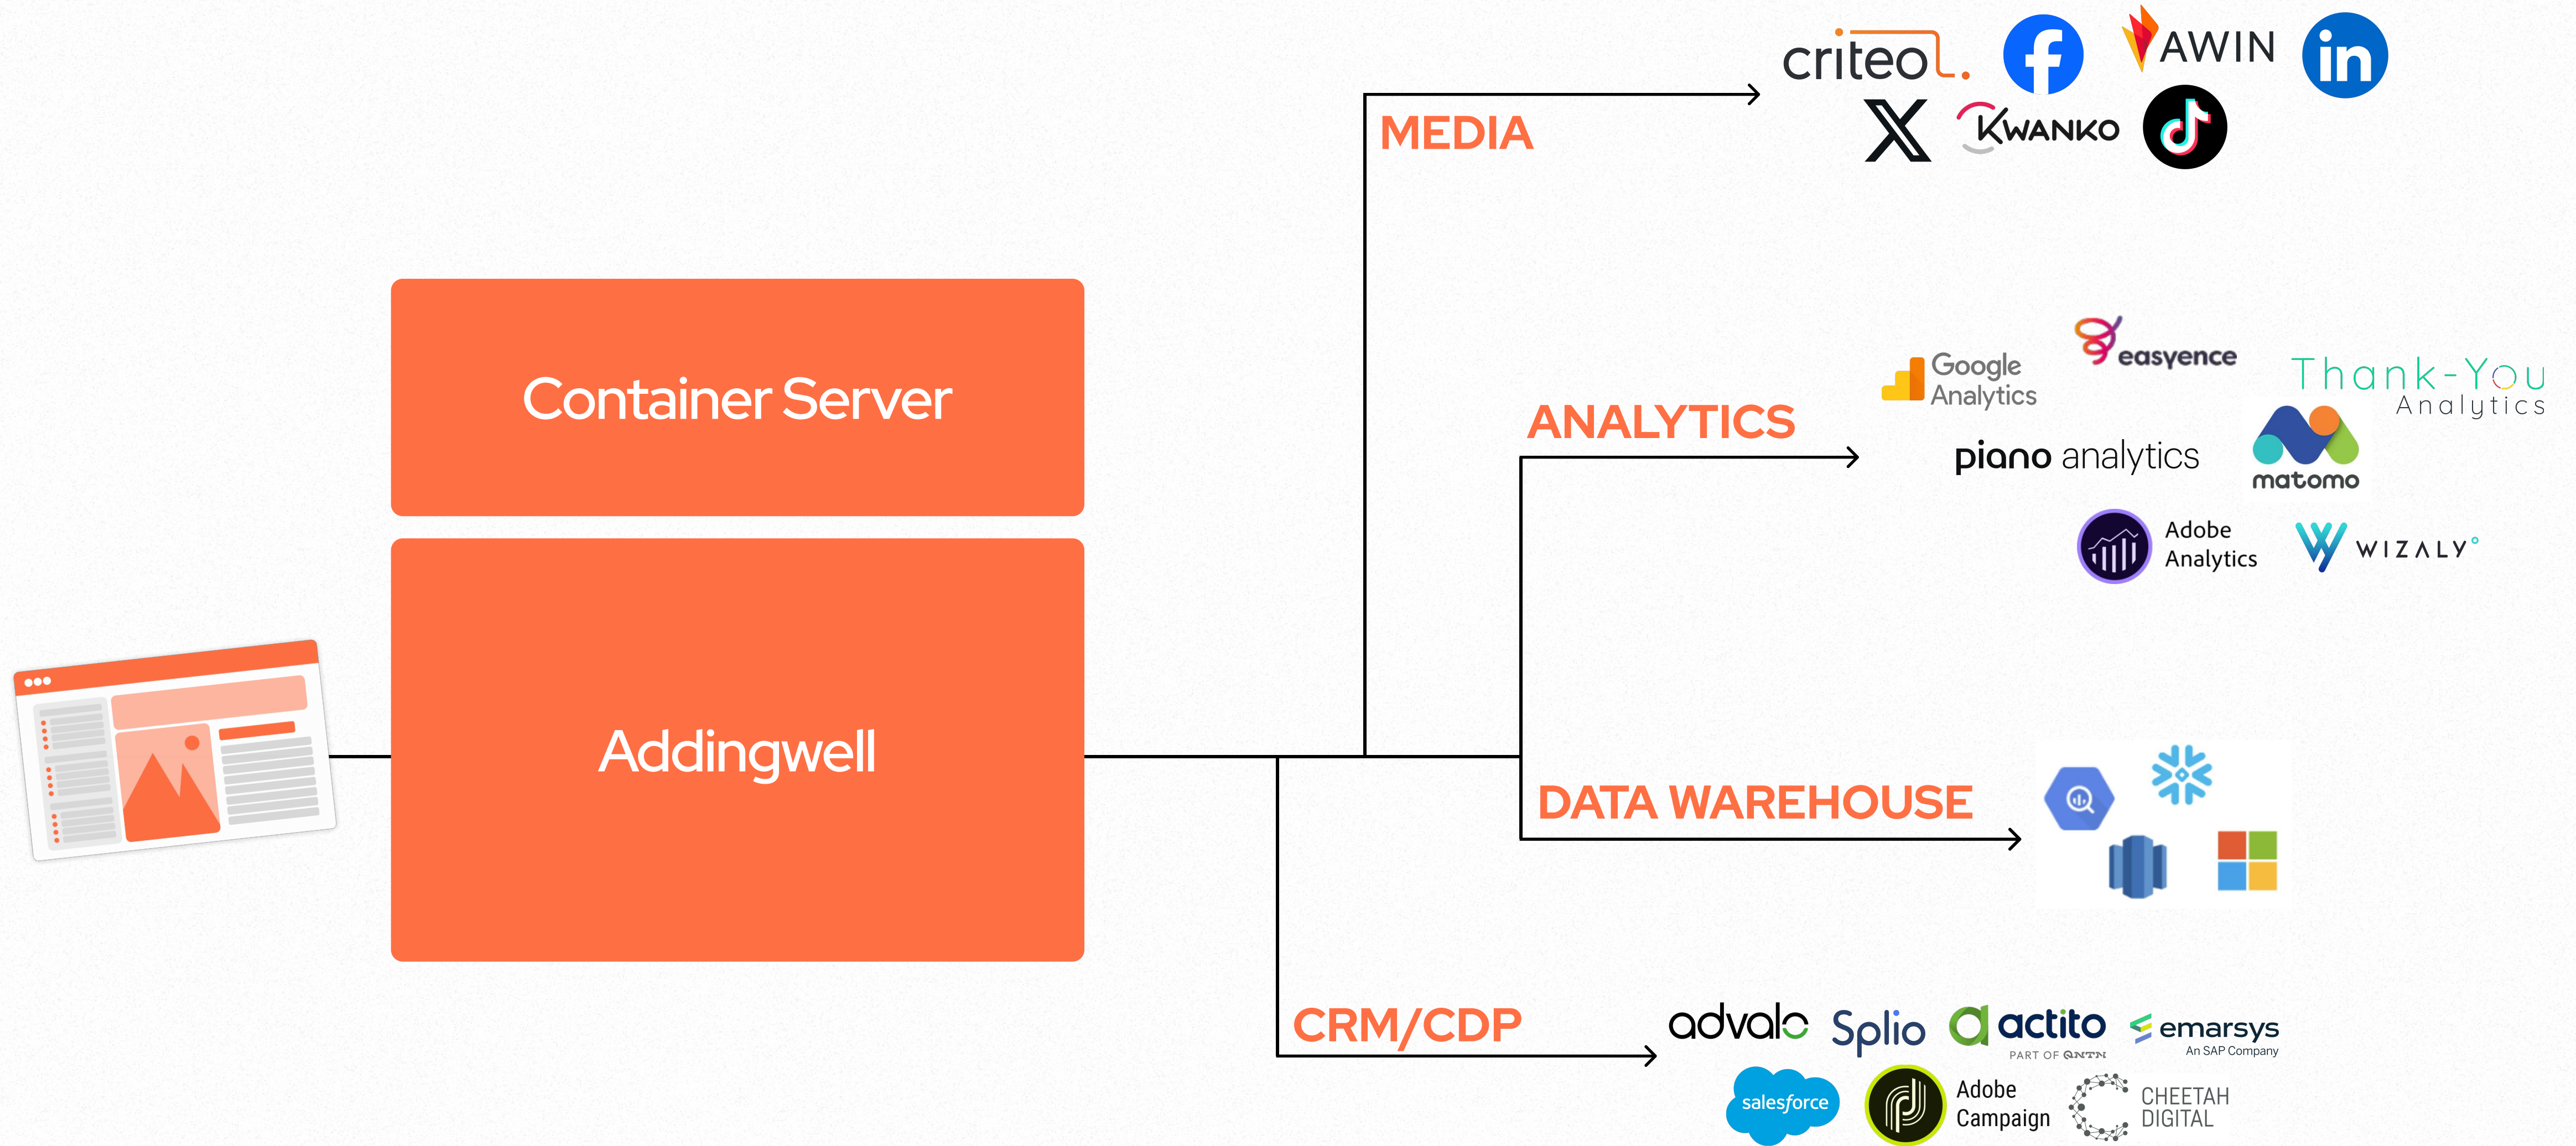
criteo AWIN
MEDIA
X KWANKO

Container Server

Addingwell

Google Analytics easyence Thank-You Analytics
ANALYTICS
piano analytics matomo
Adobe Analytics WIZALY

DATA WAREHOUSE

CRM/CDP
advalo Splio actito PART OF QNTN emarsys An SAP Company
salesforce Adobe Campaign CHEETAH DIGITAL